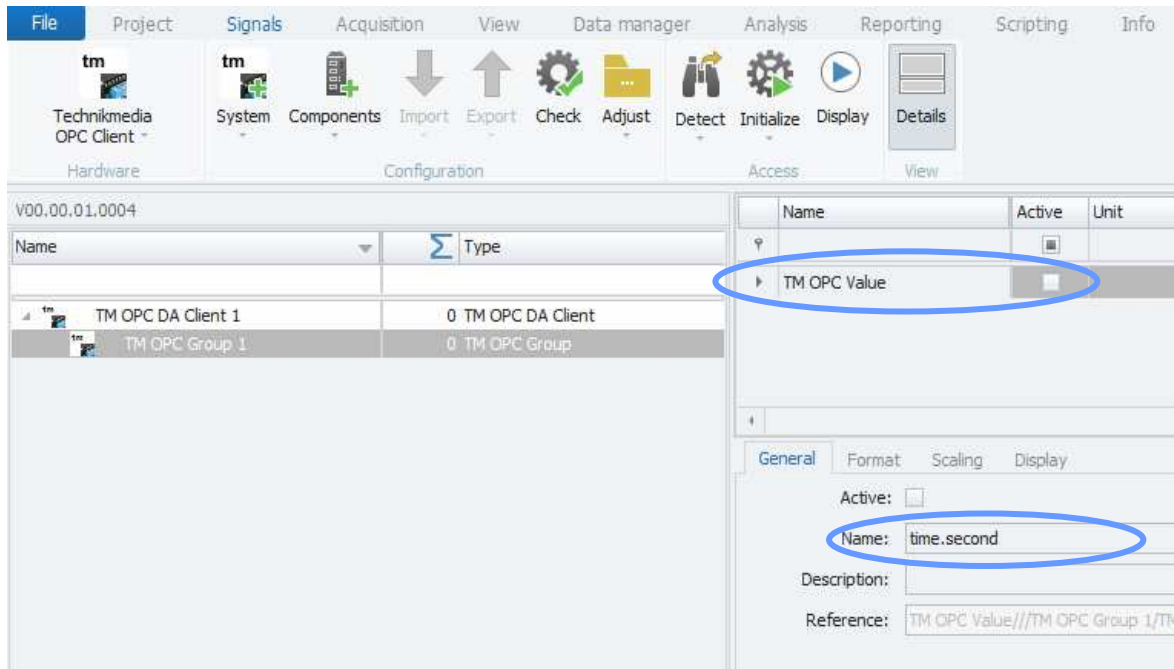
File Project Signals Acquisition View Data manager Analysis Reporting Scripting Info

tm
Technikmedia OPC Client
Hardware

tm
System
Components
Import
Export
Check
Adjust
Configuration

Detect
Initialize
Display
Access

Details
View

V00.00.01.0004

| Name | Σ Type |
|---|---|
| TM OPC DA Client 1 | 0 TM OPC DA Client |
| TM OPC Group 1 | 0 TM OPC Group |

| Name | Active | Unit |
|---|---|---|
| TM OPC Value | | |

General Format Scaling Display

Active:
Name: time.second
Description:
Reference: TM OPC Value///TM OPC Group 1/T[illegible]